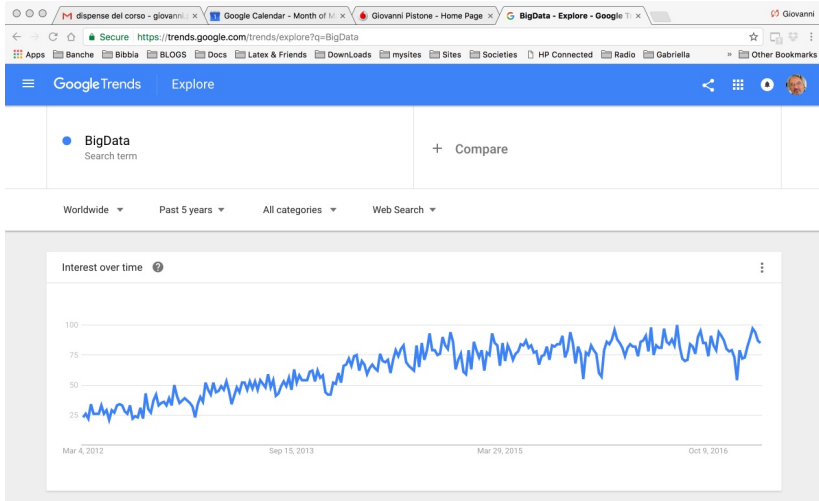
dispense del corso - giovanni ×
Google Calendar - Month of M ×
Giovanni Pistone - Home Page ×
BigData - Explore - Google T ×
Giovanni

Secure https://trends.google.com/trends/explore?q=BigData

Apps Banche Bibbia BLOGS Docs Latex & Friends DownLoads mysites Sites Societies HP Connected Radio Gabriella » Other Bookmarks

Google Trends Explore

BigData
Search term

+ Compare

Worldwide Past 5 years All categories Web Search

Interest over time

100
75
50
25

Mar 4, 2012 Sep 15, 2013 Mar 29, 2015 Oct 9, 2016